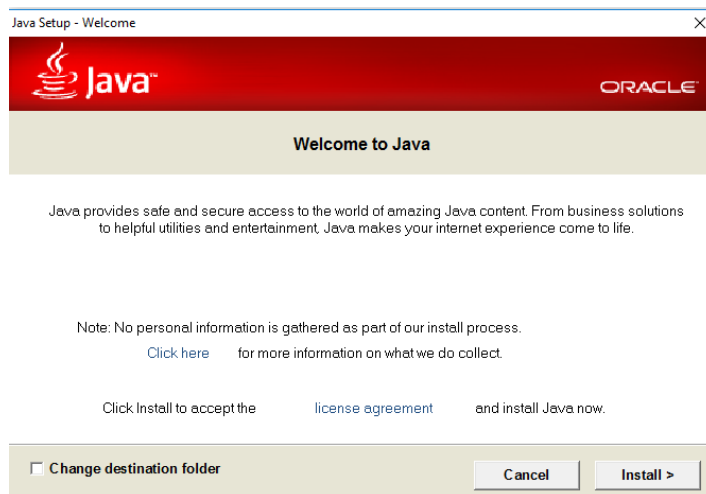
Java Setup - Welcome
×

Java™

ORACLE

Welcome to Java

Java provides safe and secure access to the world of amazing Java content. From business solutions to helpful utilities and entertainment, Java makes your internet experience come to life.

Note: No personal information is gathered as part of our install process.
Click here for more information on what we do collect.

Click Install to accept the license agreement and install Java now.

☐ Change destination folder

Cancel

Install >